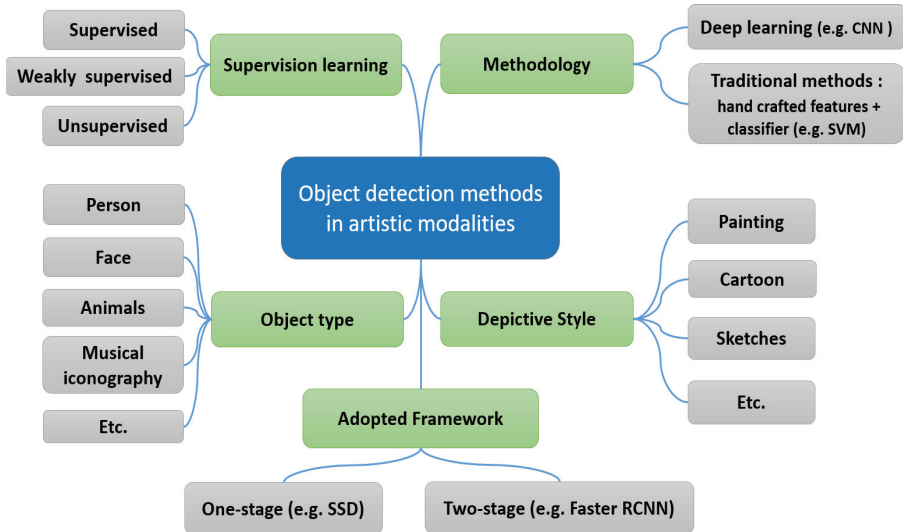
Object detection methods in artistic modalities

Supervision learning

Supervised

Weakly supervised

Unsupervised

Methodology

Deep learning (e.g. CNN )

Traditional methods : hand crafted features + classifier (e.g. SVM)

Object type

Person

Face

Animals

Musical iconography

Etc.

Depictive Style

Painting

Cartoon

Sketches

Etc.

Adopted Framework

One-stage (e.g. SSD)

Two-stage (e.g. Faster RCNN)